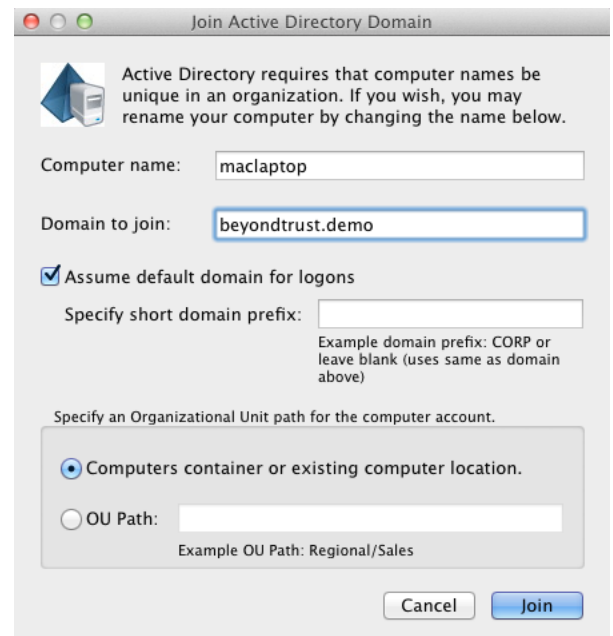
Join Active Directory Domain

Active Directory requires that computer names be unique in an organization. If you wish, you may rename your computer by changing the name below.

Computer name: maclaptop

Domain to join: beyondtrust.demo

Assume default domain for logons

Specify short domain prefix:

Example domain prefix: CORP or leave blank (uses same as domain above)

Specify an Organizational Unit path for the computer account.

Computers container or existing computer location.

OU Path:

Example OU Path: Regional/Sales

Cancel Join